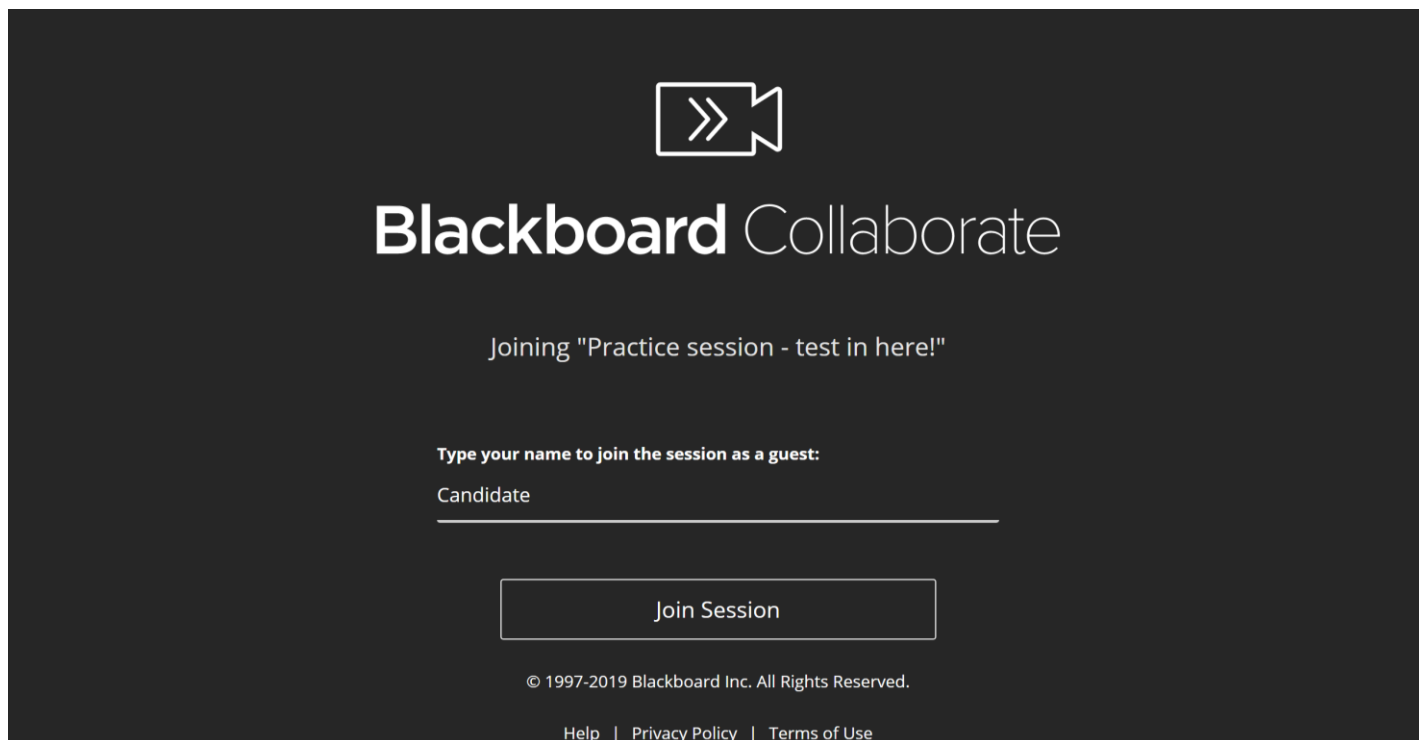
Blackboard Collaborate

Joining "Practice session - test in here!"

Type your name to join the session as a guest:

Candidate

Join Session

© 1997-2019 Blackboard Inc. All Rights Reserved.

Help | Privacy Policy | Terms of Use